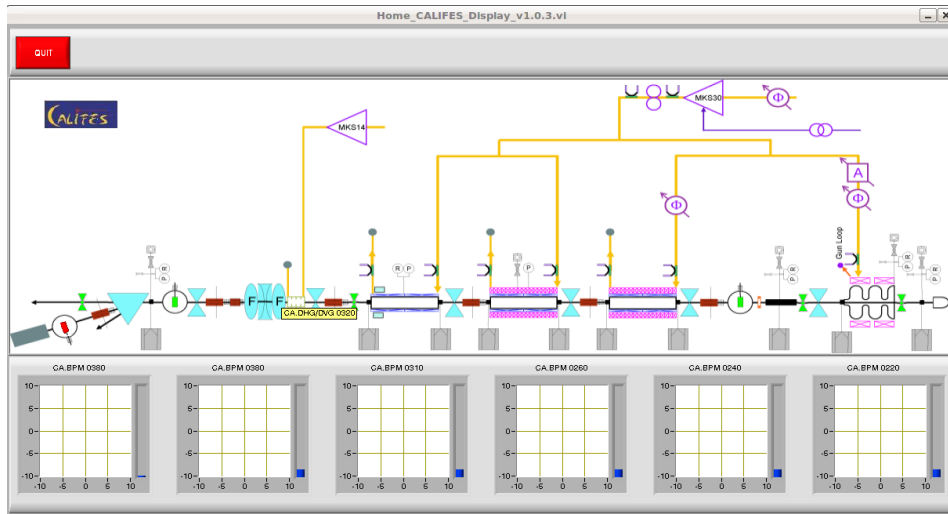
Home_CALIFES_Display_v1.0.3.vl

QUIT

CALIFES

MKS14

MKS30

Φ

Φ

A

Φ

Gun Loop

F

F

CA.DHG/DVG 0320

R P

P

P

P

CA.BPM 0380

10
5
0
-5
-10
-10 -5 0 5 10

CA.BPM 0380

10
5
0
-5
-10
-10 -5 0 5 10

CA.BPM 0310

10
5
0
-5
-10
-10 -5 0 5 10

CA.BPM 0260

10
5
0
-5
-10
-10 -5 0 5 10

CA.BPM 0240

10
5
0
-5
-10
-10 -5 0 5 10

CA.BPM 0220

10
5
0
-5
-10
-10 -5 0 5 10